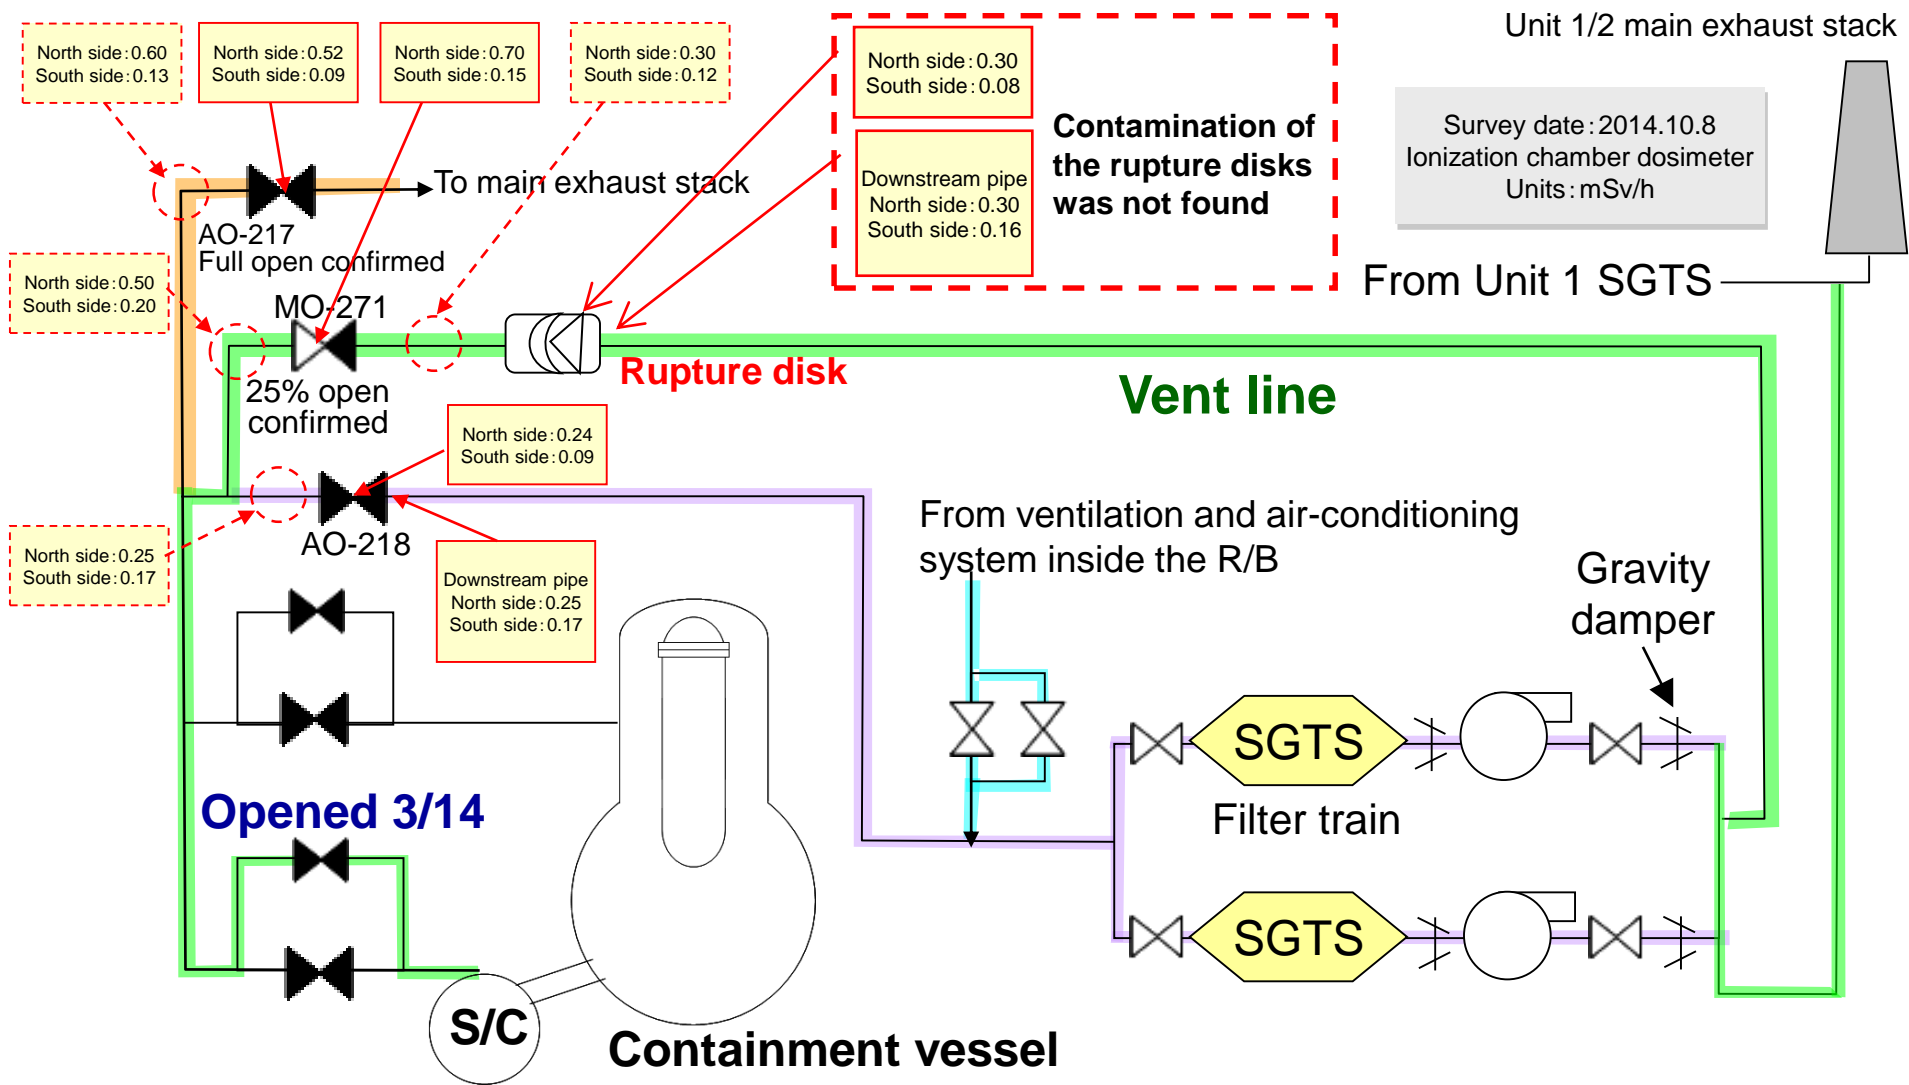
North side：0.60
South side：0.13

North side：0.52
South side：0.09

North side：0.70
South side：0.15

North side：0.30
South side：0.12

North side：0.30
South side：0.08

Downstream pipe
North side：0.30
South side：0.16

Contamination of the rupture disks was not found

Unit 1/2 main exhaust stack

Survey date：2014.10.8
Ionization chamber dosimeter
Units：mSv/h

To main exhaust stack

AO-217
Full open confirmed

North side：0.50
South side：0.20

MO-271

25% open confirmed

Rupture disk

From Unit 1 SGTS

Vent line

North side：0.24
South side：0.09

AO-218

North side：0.25
South side：0.17

Downstream pipe
North side：0.25
South side：0.17

From ventilation and air-conditioning system inside the R/B

Gravity damper

SGTS

Filter train

SGTS

Opened 3/14

S/C

Containment vessel